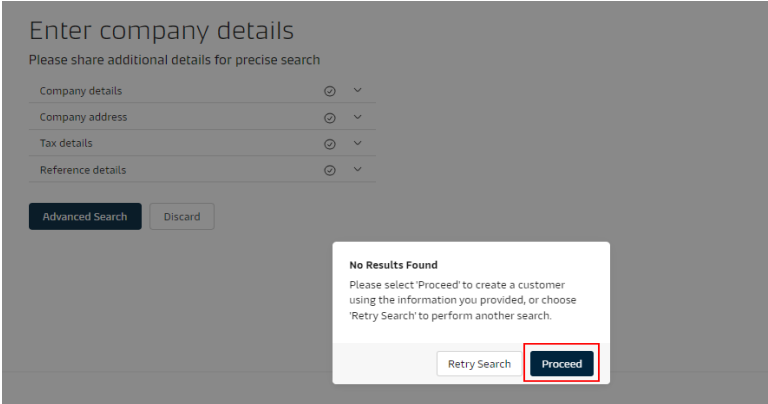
Enter company details
Please share additional details for precise search

Company details
Company address
Tax details
Reference details

Advanced Search
Discard

No Results Found
Please select 'Proceed' to create a customer using the information you provided, or choose 'Retry Search' to perform another search.

Retry Search
Proceed